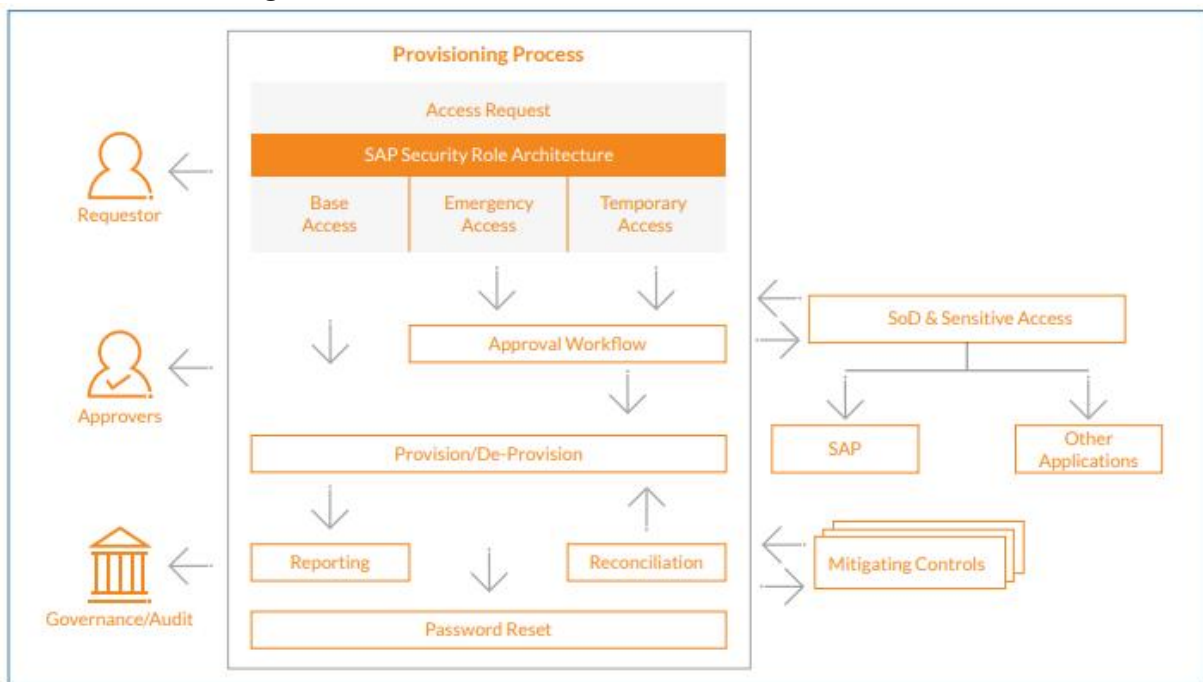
Provisioning Process

Access Request

SAP Security Role Architecture

Base Access

Emergency Access

Temporary Access

Requestor

Approval Workflow

SoD & Sensitive Access

Approvers

SAP

Other Applications

Provision/De-Provision

Reporting

Reconciliation

Mitigating Controls

Governance/Audit

Password Reset